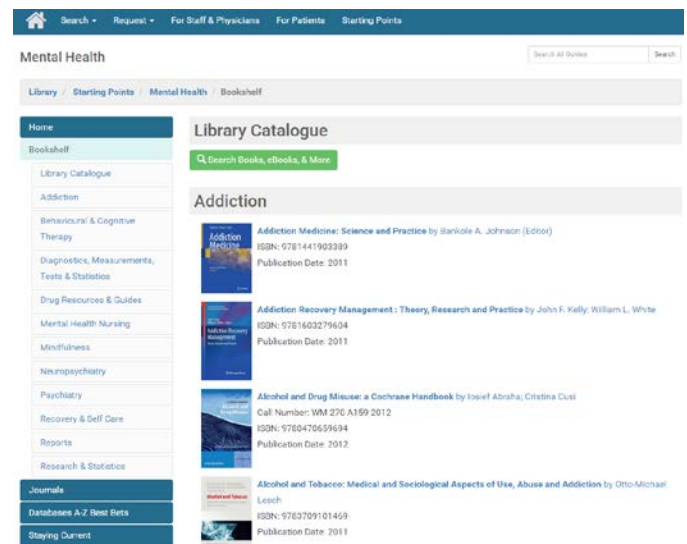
Search ▾ Request ▾ For Staff & Physicians For Patients Starting Points

Mental Health

Search All Guides Search

Library / Starting Points / Mental Health / Bookshelf

Home
Bookshelf
Library Catalogue
Addiction
Behavioural & Cognitive Therapy
Diagnostics, Measurements, Tests & Statistics
Drug Resources & Guides
Mental Health Nursing
Mindfulness
Neuropsychiatry
Psychiatry
Recovery & Self Care
Reports
Research & Statistics
Journals
Databases A-Z Best Bets
Staying Current

Library Catalogue

Search Books, eBooks, & More

Addiction

Addiction Medicine

Addiction Medicine: Science and Practice by Bankole A. Johnson (Editor)
ISBN: 9781441903389
Publication Date: 2011

Addiction Recovery Management

Addiction Recovery Management : Theory, Research and Practice by John F. Kelly; William L. White
ISBN: 9781603279604
Publication Date: 2011

Alcohol and Drug Misuse: a Cochrane Handbook by Iosief Abraha; Cristina Cusi
Call Number: WM 270 A159 2012
ISBN: 9780470659694
Publication Date: 2012

Alcohol and Tobacco: Medical and Sociological Aspects of Use, Abuse and Addiction by Otto-Michael Lesch
ISBN: 9783709101469
Publication Date: 2011